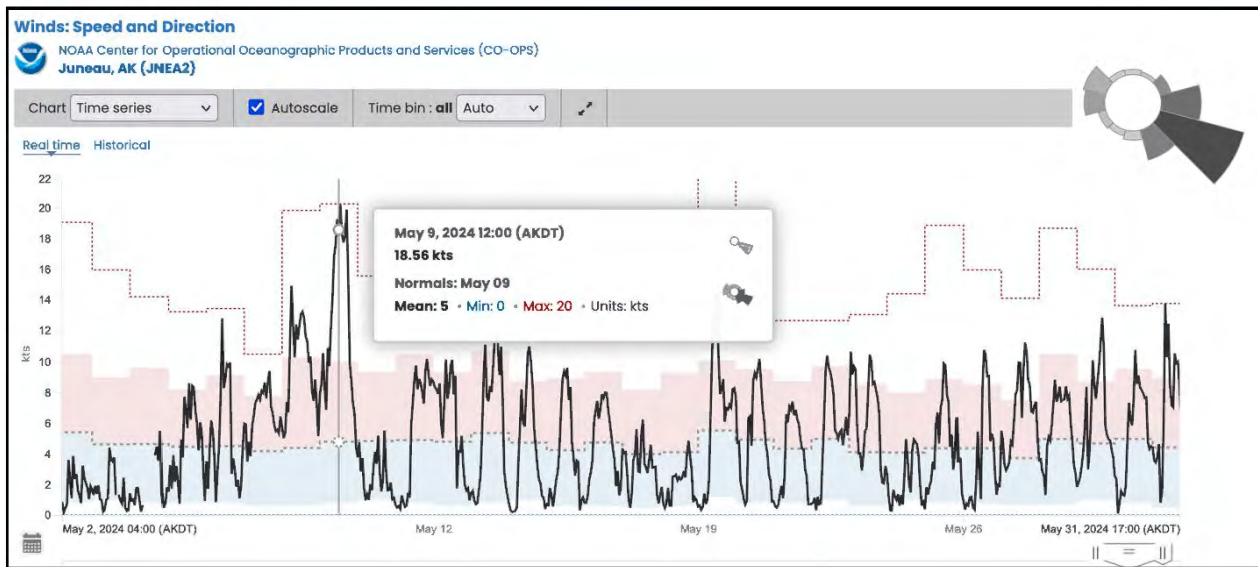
Winds: Speed and Direction
NOAA Center for Operational Oceanographic Products and Services (CO-OPS)
Juneau, AK (JNEA2)

Chart Time series
Autoscale
Time bin : all Auto

Real time Historical

22
20
18
16
14
12
10
8
6
4
2
0
kts

May 9, 2024 12:00 (AKDT)
18.56 kts
Normals: May 09
Mean: 5 • Min: 0 • Max: 20 • Units: kts

May 2, 2024 04:00 (AKDT)
May 12
May 19
May 26
May 31, 2024 17:00 (AKDT)